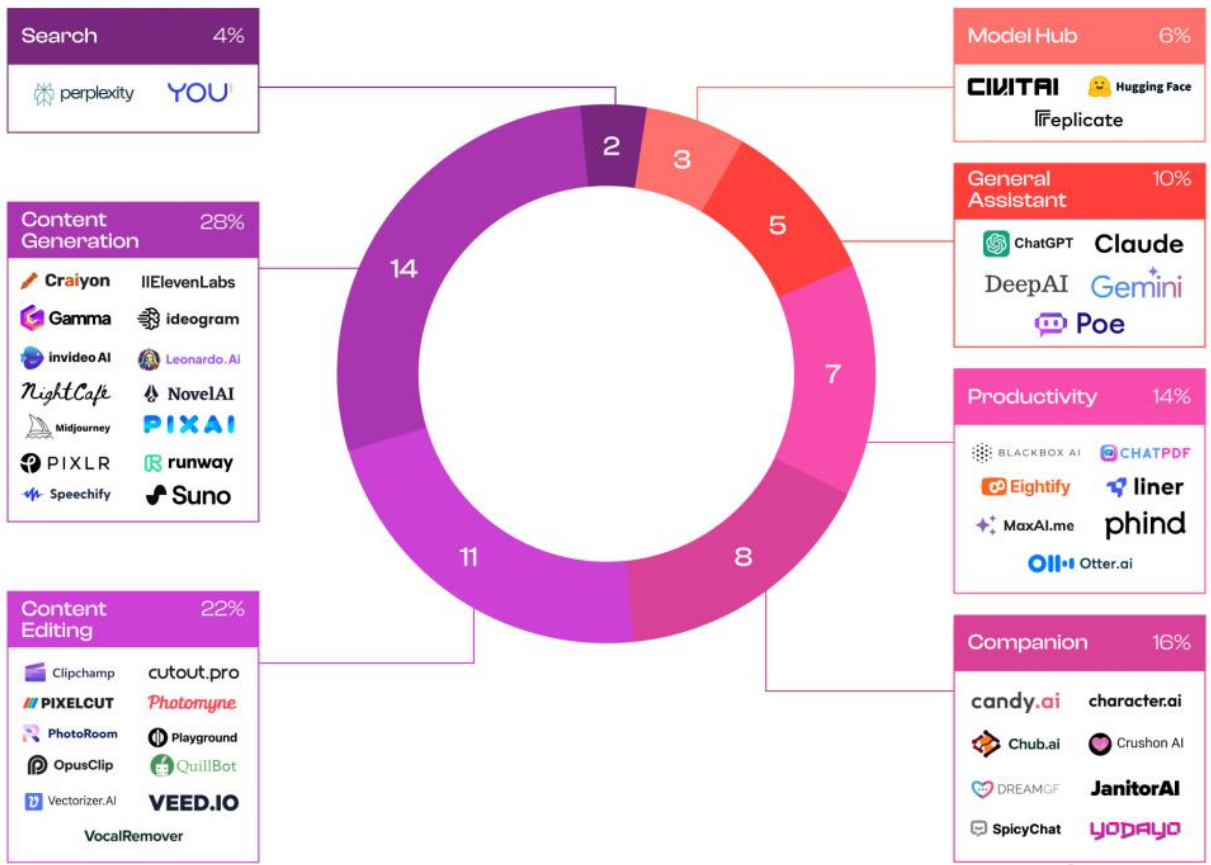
Search 4%

perplexity YOU

Content Generation 28%

Craiyon IIElevenLabs
Gamma ideogram
invideo AI Leonardo.Ai
NightCafe NovelAI
Midjourney PIXAI
PIXLR runway
Speechify Suno

Content Editing 22%

Clipchamp cutout.pro
PIXELCUT Photomyne
PhotoRoom Playground
OpusClip QuillBot
Vectorizer.AI VEED.IO
VocalRemover

2
3
5
7
8
11
14

Model Hub 6%

CIVITAI Hugging Face
replicate

General Assistant 10%

ChatGPT Claude
DeepAI Gemini
Poe

Productivity 14%

BLACKBOX AI CHATPDF
Eightify liner
MaxAI.me phind
Otter.ai

Companion 16%

candy.ai character.ai
Chub.ai Crushon AI
DREAMGF JanitorAI
SpicyChat YODAYO